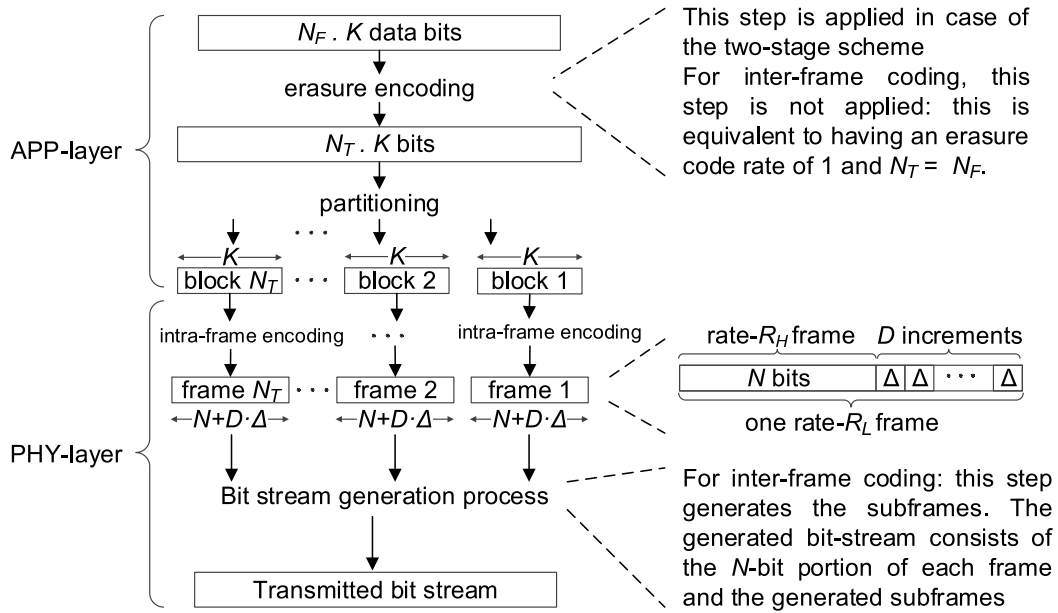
$N_F$ . $K$ data bits

erasure encoding

$N_T$ . $K$ bits

partitioning

$K$ $K$ $K$

block $N_T$ · · · block 2 block 1

APP-layer

This step is applied in case of the two-stage scheme

For inter-frame coding, this step is not applied: this is equivalent to having an erasure code rate of 1 and $N_T = N_F$.

intra-frame encoding · · · intra-frame encoding

frame $N_T$ · · · frame 2 frame 1

$N+D\cdot\Delta$ $N+D\cdot\Delta$ $N+D\cdot\Delta$

rate-$R_H$ frame $D$ increments

$N$ bits Δ Δ · · · Δ

one rate-$R_L$ frame

PHY-layer

Bit stream generation process

Transmitted bit stream

For inter-frame coding: this step generates the subframes. The generated bit-stream consists of the $N$-bit portion of each frame and the generated subframes